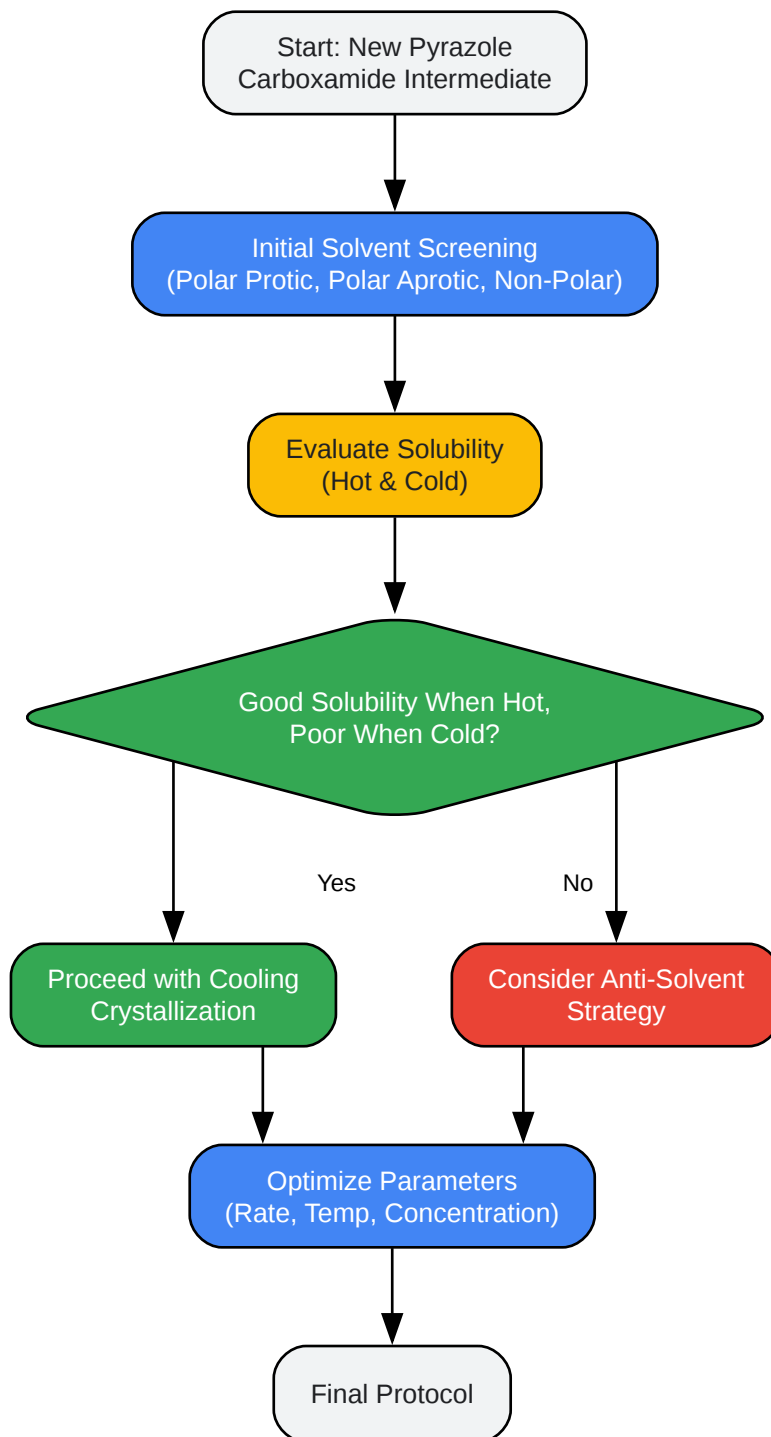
Start: New Pyrazole Carboxamide Intermediate

Initial Solvent Screening
(Polar Protic, Polar Aprotic, Non-Polar)

Evaluate Solubility
(Hot & Cold)

Good Solubility When Hot,
Poor When Cold?

Yes

No

Proceed with Cooling Crystallization

Consider Anti-Solvent Strategy

Optimize Parameters
(Rate, Temp, Concentration)

Final Protocol